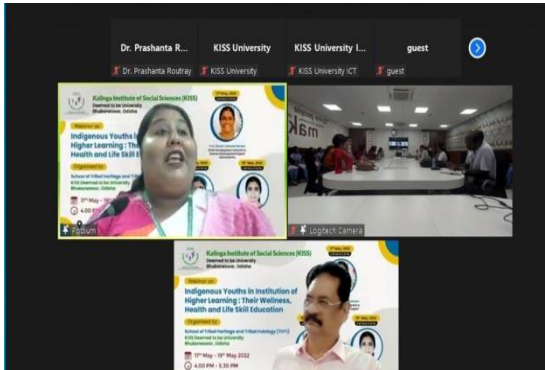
Dr. Prashanta R...
Dr. Prashanta Routray

KISS University
KISS University

KISS University I...
KISS University ICT

guest
guest

Kalinga Institute of Social Sciences (KISS)
Webinar on
Indigenous Youths in Institution of Higher Learning : Th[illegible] Health and Life Skill E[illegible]
Organised by
School of Tribal Heritage and Tribal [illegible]
KISS Deemed to be University
Bhubaneswar, Odisha
17th May - 19th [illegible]
4.00 P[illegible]
Podium

Logitech Camera

Kalinga Institute of Social Sciences (KISS)
Deemed to be University
Bhubaneswar, Odisha
Webinar on
Indigenous Youths in Institution of Higher Learning : Their Wellness, Health and Life Skill Education
Organised by
School of Tribal Heritage and Tribal Indology (THTI)
KISS Deemed to be University
Bhubaneswar, Odisha
17th May - 19th May 2022
4.00 PM - 5.30 PM